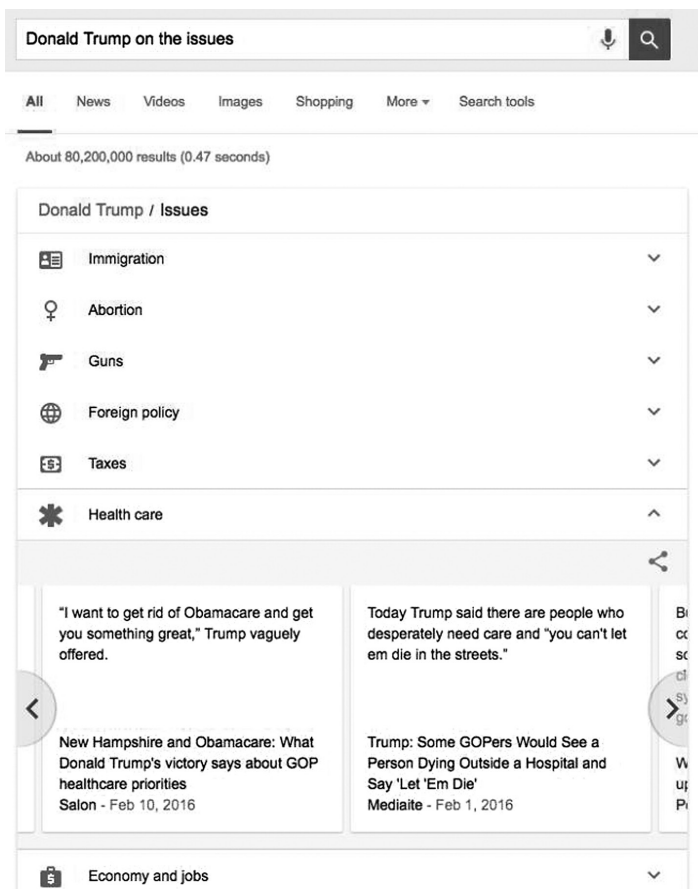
Donald Trump on the issues

All News Videos Images Shopping More ▾ Search tools

About 80,200,000 results (0.47 seconds)

Donald Trump / Issues

Immigration

Abortion

Guns

Foreign policy

Taxes

Health care

"I want to get rid of Obamacare and get you something great," Trump vaguely offered.

New Hampshire and Obamacare: What Donald Trump's victory says about GOP healthcare priorities
Salon - Feb 10, 2016

Today Trump said there are people who desperately need care and "you can't let em die in the streets."

Trump: Some GOPers Would See a Person Dying Outside a Hospital and Say 'Let 'Em Die'
Mediaite - Feb 1, 2016

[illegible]

Economy and jobs